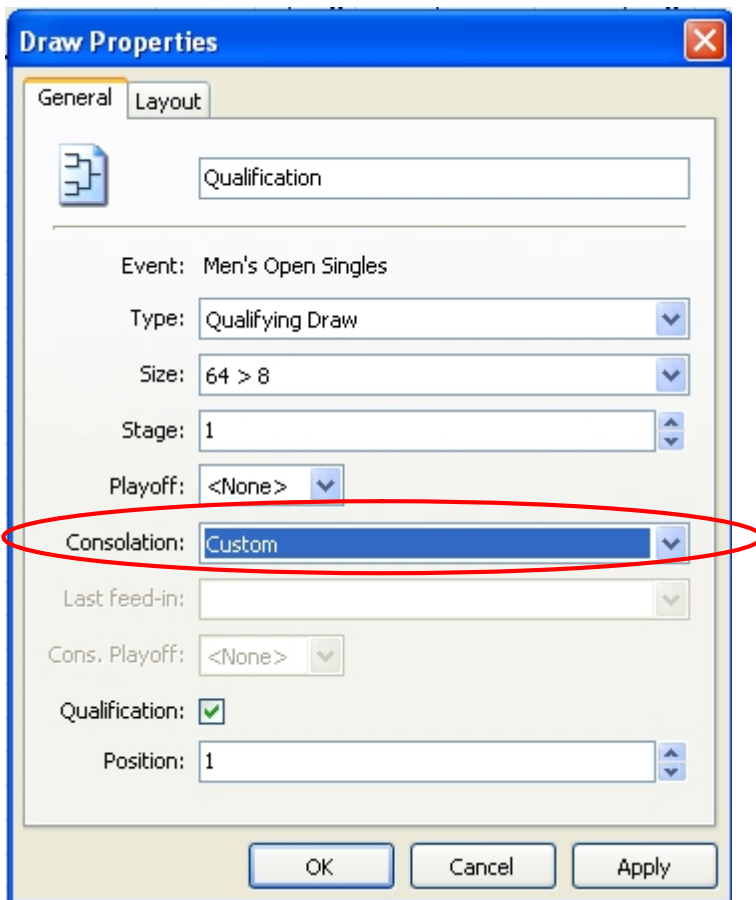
Draw Properties

General Layout

Qualification

Event: Men's Open Singles

Type: Qualifying Draw

Size: 64 > 8

Stage: 1

Playoff: <None>

Consolation: Custom

Last feed-in:

Cons. Playoff: <None>

Qualification: ☑

Position: 1

OK Cancel Apply